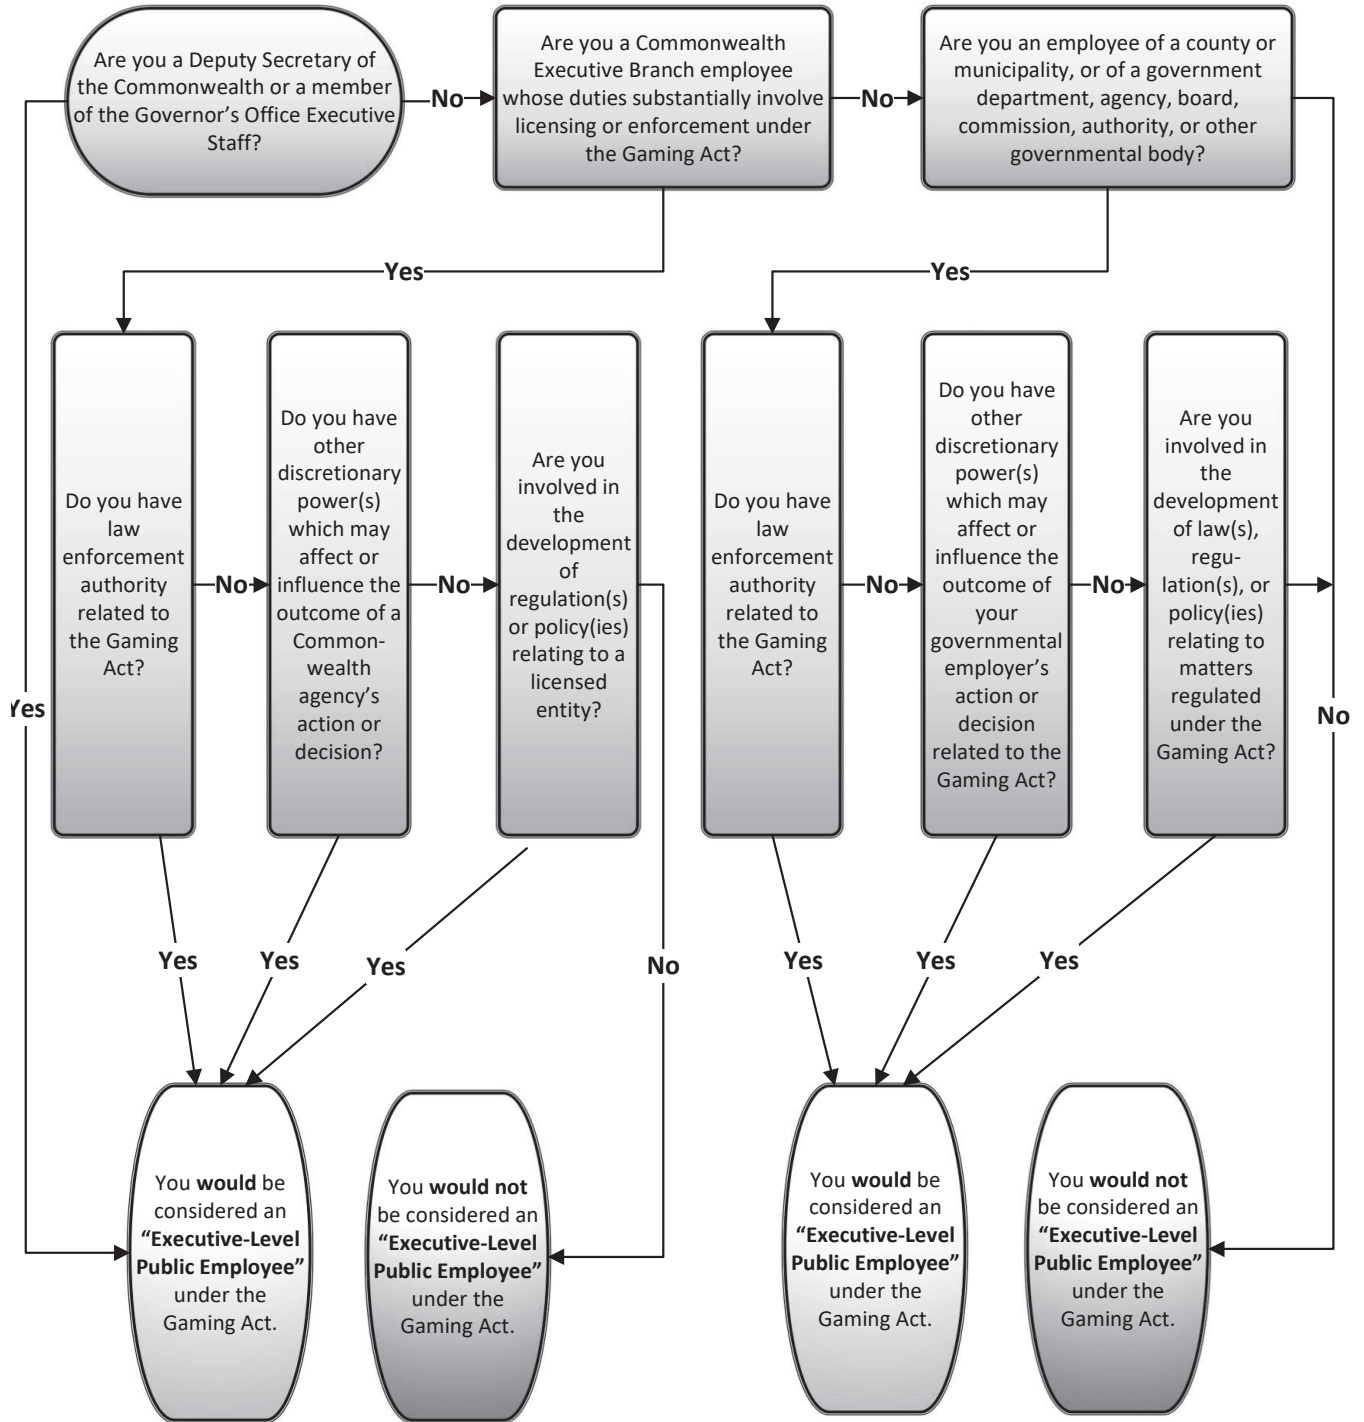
Are you a Deputy Secretary of the Commonwealth or a member of the Governor's Office Executive Staff?

No

Are you a Commonwealth Executive Branch employee whose duties substantially involve licensing or enforcement under the Gaming Act?

No

Are you an employee of a county or municipality, or of a government department, agency, board, commission, authority, or other governmental body?

Yes

Yes

Do you have law enforcement authority related to the Gaming Act?

No

Do you have other discretionary power(s) which may affect or influence the outcome of a Commonwealth agency's action or decision?

No

Are you involved in the development of regulation(s) or policy(ies) relating to a licensed entity?

Do you have law enforcement authority related to the Gaming Act?

No

Do you have other discretionary power(s) which may affect or influence the outcome of your governmental employer's action or decision related to the Gaming Act?

No

Are you involved in the development of law(s), regulation(s), or policy(ies) relating to matters regulated under the Gaming Act?

Yes

No

Yes

Yes

Yes

No

Yes

Yes

Yes

You **would** be considered an **"Executive-Level Public Employee"** under the Gaming Act.

You **would not** be considered an **"Executive-Level Public Employee"** under the Gaming Act.

You **would** be considered an **"Executive-Level Public Employee"** under the Gaming Act.

You **would not** be considered an **"Executive-Level Public Employee"** under the Gaming Act.